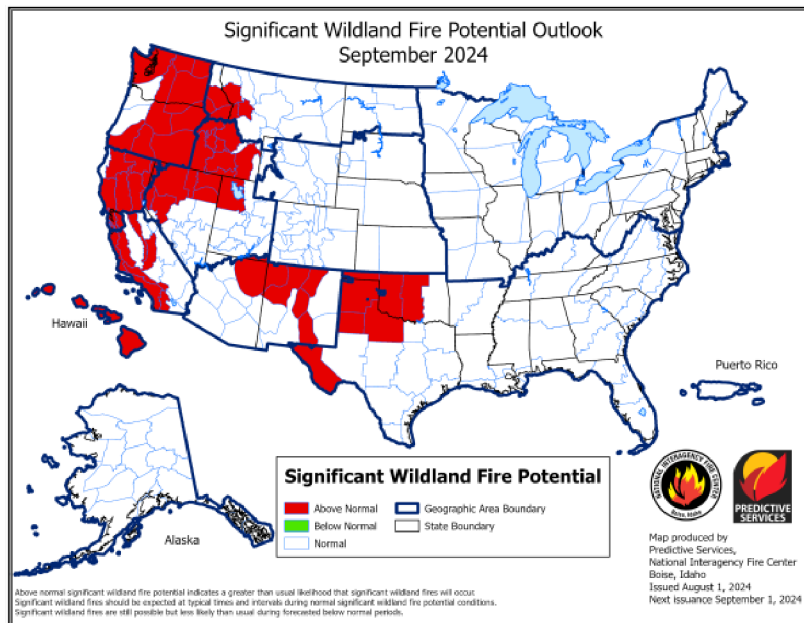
Significant Wildland Fire Potential Outlook
September 2024

Hawaii

Puerto Rico

Alaska

Significant Wildland Fire Potential

Above Normal
Below Normal
Normal
Geographic Area Boundary
State Boundary

NATIONAL INTERAGENCY FIRE CENTER
Boise, Idaho

PREDICTIVE SERVICES

Map produced by
Predictive Services,
National Interagency Fire Center
Boise, Idaho
Issued August 1, 2024
Next issuance September 1, 2024

Above normal significant wildland fire potential indicates a greater than usual likelihood that significant wildland fires will occur.
Significant wildland fires should be expected at typical times and intervals during normal significant wildland fire potential conditions.
Significant wildland fires are still possible but less likely than usual during forecasted below normal periods.